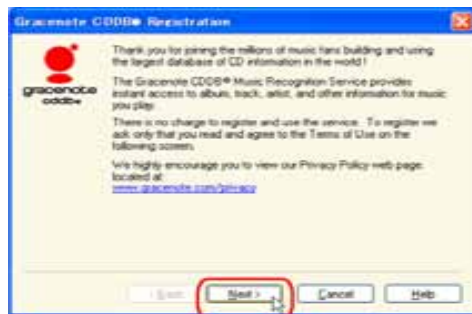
Gracenote CDDB® Registration

gracenote cddb®

Thank you for joining the millions of music fans building and using the largest database of CD information in the world!

The Gracenote CDDB® Music Recognition Service provides instant access to album, track, artist, and other information for music you play.

There is no charge to register and use the service. To register we ask only that you read and agree to the Terms of Use on the following screen.

We highly encourage you to view our Privacy Policy web page located at:
www.gracenote.com/privacy

< Back
Next >
Cancel
Help